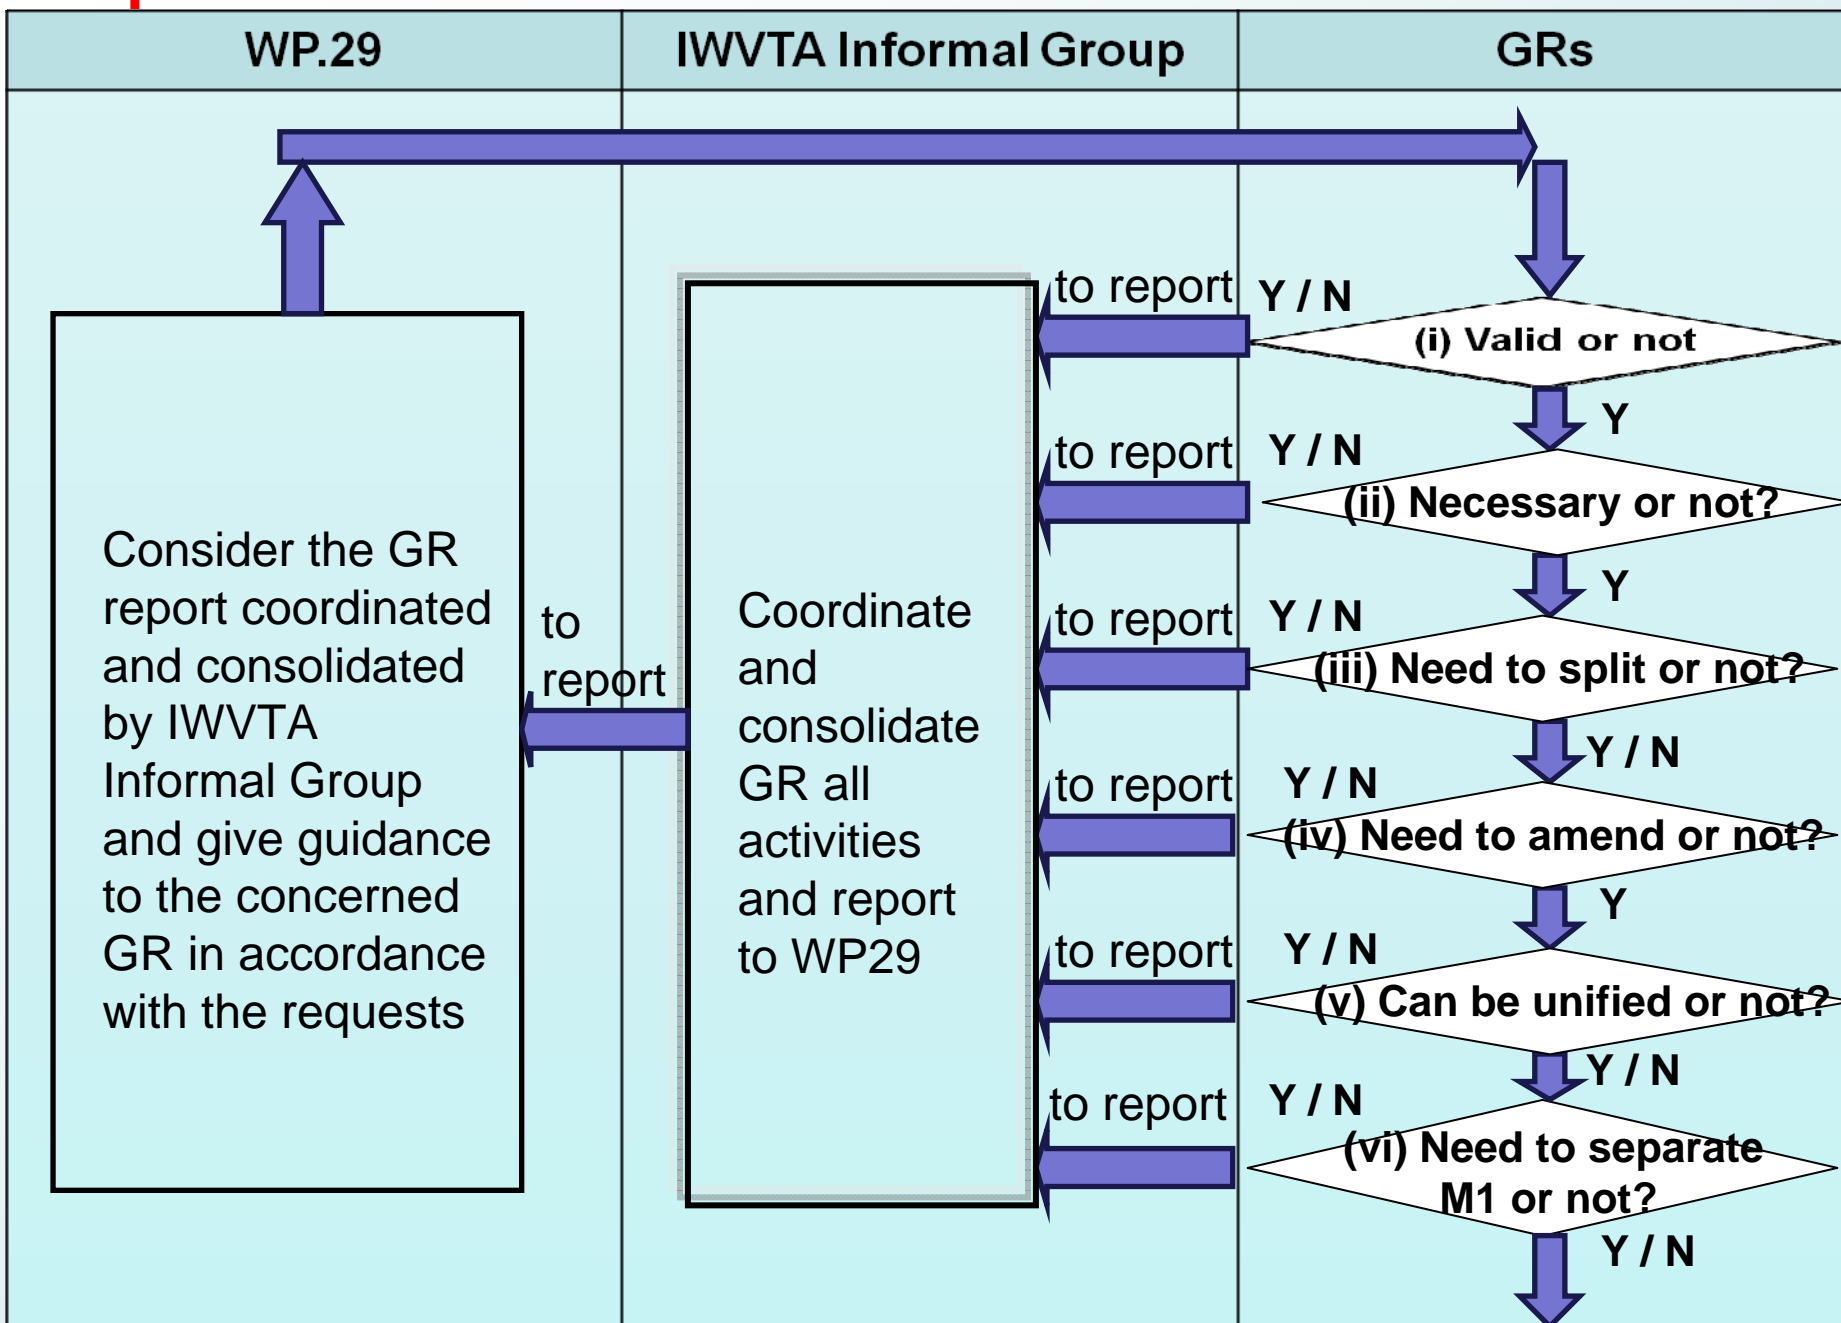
| WP.29 | IWVTA Informal Group | GRs |
|---|---|---|

Consider the GR report coordinated and consolidated by IWVTA Informal Group and give guidance to the concerned GR in accordance with the requests

to report

Coordinate and consolidate GR all activities and report to WP29

to report Y / N
(i) Valid or not
Y
to report Y / N
(ii) Necessary or not?
Y
to report Y / N
(iii) Need to split or not?
Y / N
to report Y / N
(iv) Need to amend or not?
Y
to report Y / N
(v) Can be unified or not?
Y / N
to report Y / N
(vi) Need to separate M1 or not?
Y / N